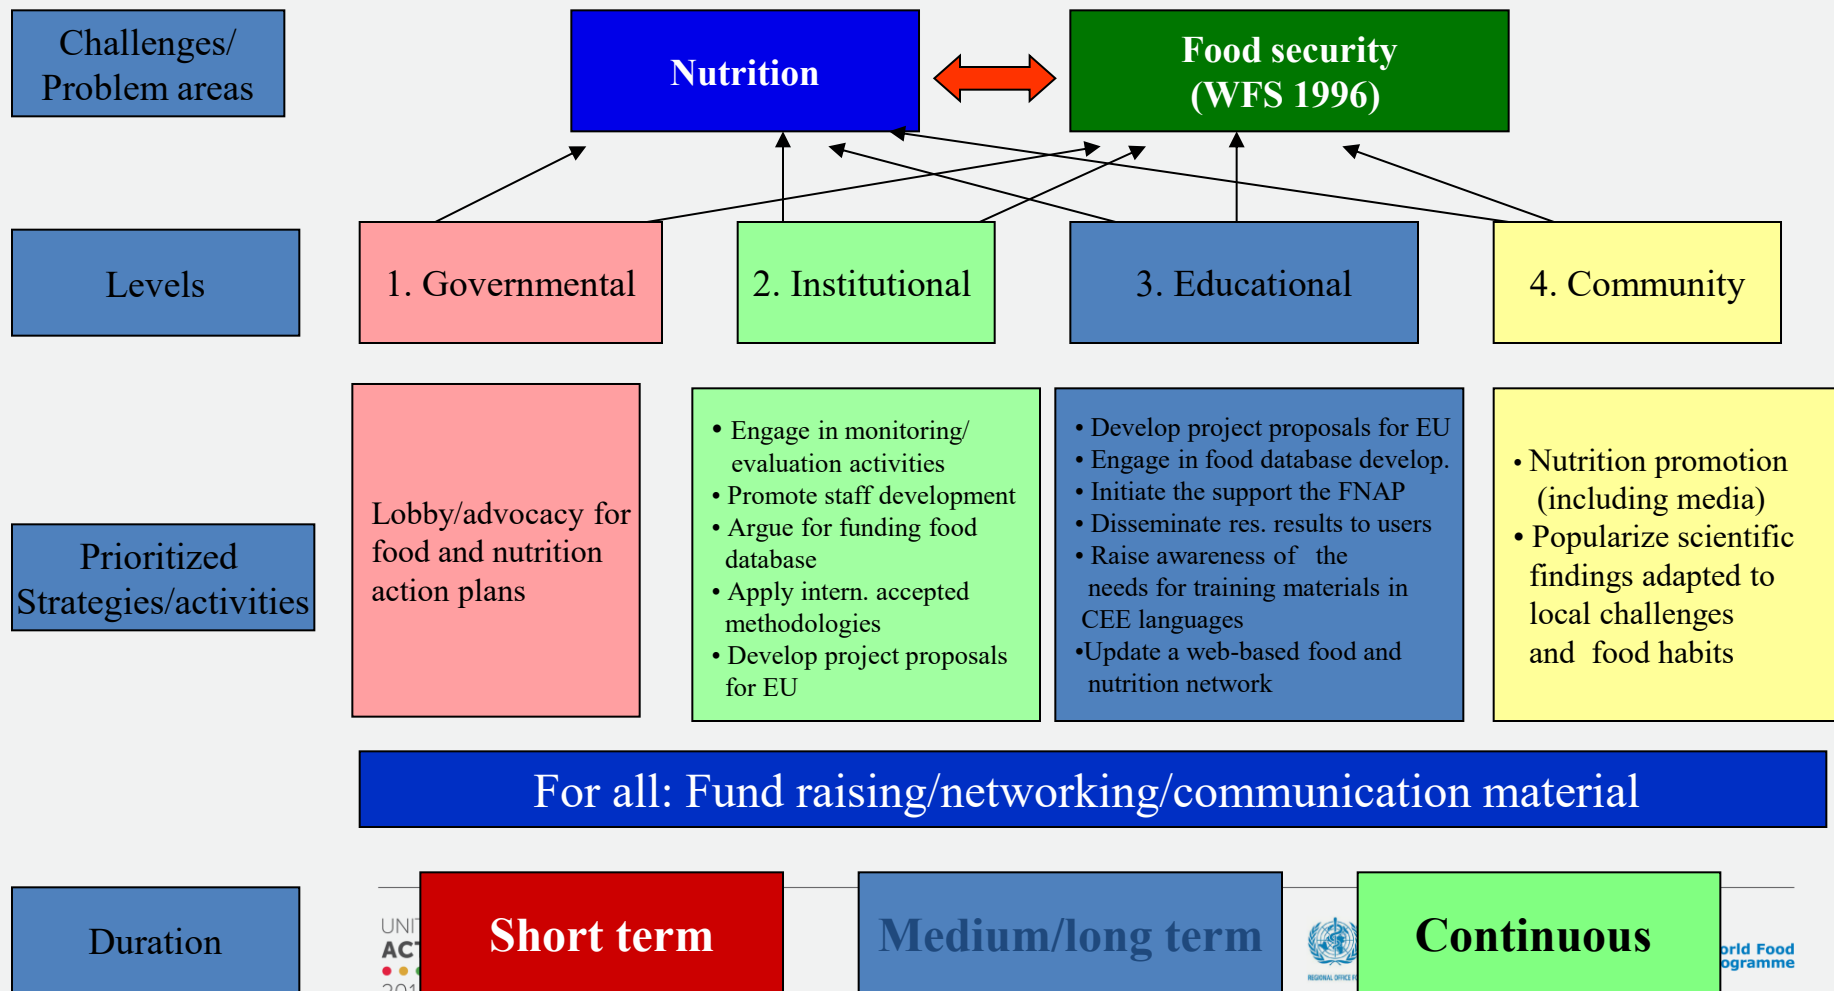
Challenges/ Problem areas

Nutrition

Food security (WFS 1996)

Levels

1. Governmental

2. Institutional

3. Educational

4. Community

Prioritized Strategies/activities

Lobby/advocacy for food and nutrition action plans

• Engage in monitoring/ evaluation activities
• Promote staff development
• Argue for funding food database
• Apply intern. accepted methodologies
• Develop project proposals for EU

• Develop project proposals for EU
• Engage in food database develop.
• Initiate the support the FNAP
• Disseminate res. results to users
• Raise awareness of the needs for training materials in CEE languages
•Update a web-based food and nutrition network

• Nutrition promotion (including media)
• Popularize scientific findings adapted to local challenges and food habits

For all: Fund raising/networking/communication material

Duration

UNI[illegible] AC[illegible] 201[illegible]

Short term

Medium/long term

Continuous

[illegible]rld Food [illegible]ogramme